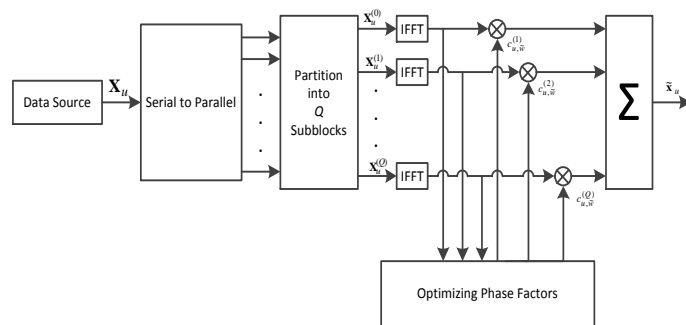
Data Source

$\mathbf{X}_u$

Serial to Parallel

Partition into $Q$ Subblocks

$\mathbf{X}_u^{(0)}$

$\mathbf{X}_u^{(1)}$

$\mathbf{X}_u^{(Q)}$

IFFT

IFFT

IFFT

$c_{u,\tilde{w}}^{(1)}$

$c_{u,\tilde{w}}^{(2)}$

$c_{u,\tilde{w}}^{(Q)}$

$\sum$

$\tilde{\mathbf{x}}_u$

Optimizing Phase Factors